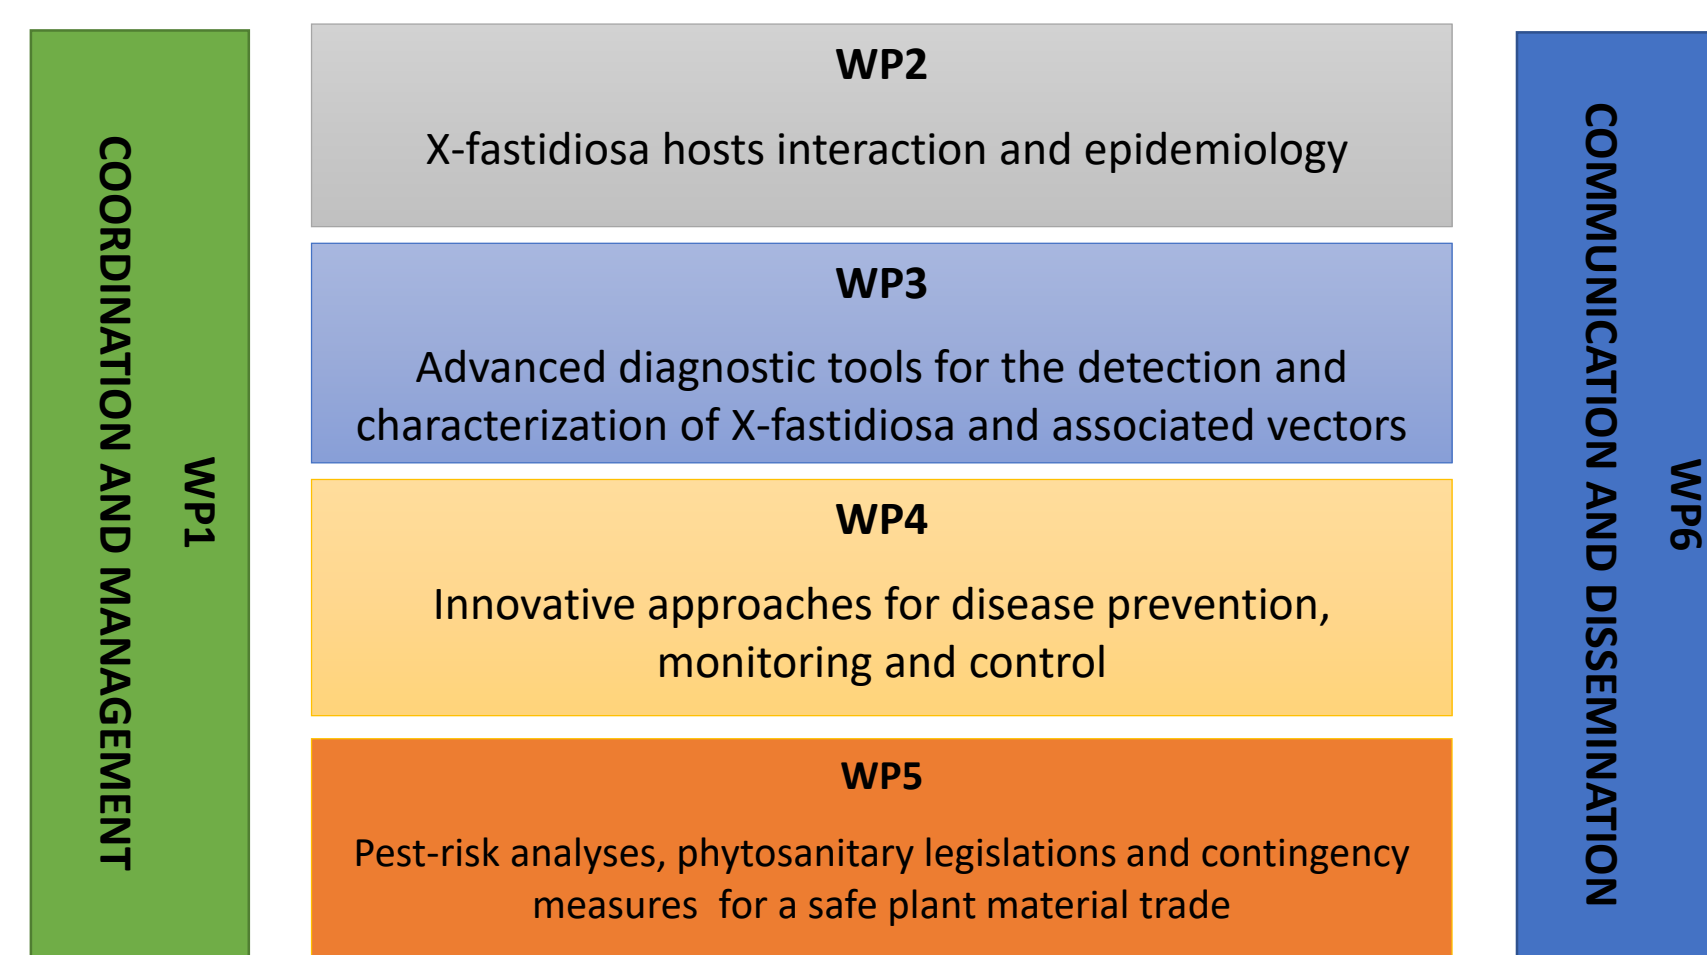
WP1

COORDINATION AND MANAGEMENT

WP2

X-fastidiosa hosts interaction and epidemiology

WP3

Advanced diagnostic tools for the detection and characterization of X-fastidiosa and associated vectors

WP4

Innovative approaches for disease prevention, monitoring and control

WP5

Pest-risk analyses, phytosanitary legislations and contingency measures for a safe plant material trade

WP6

COMMUNICATION AND DISSEMINATION